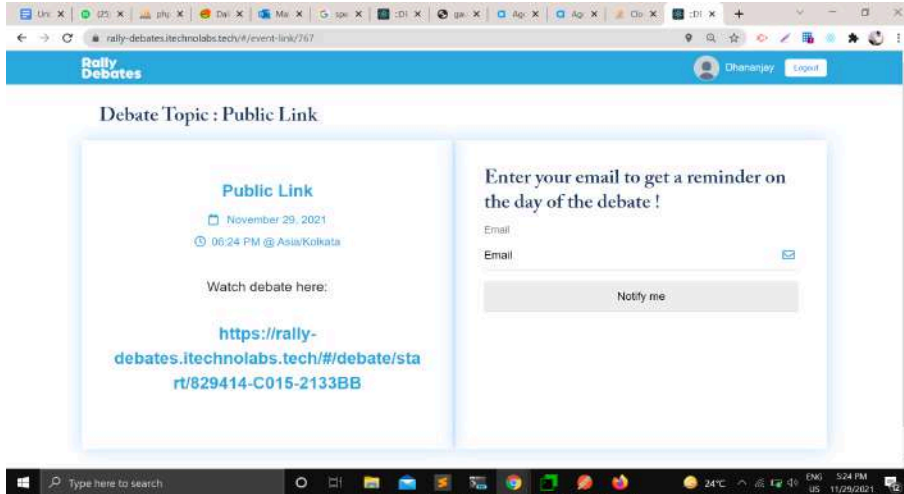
Un × (25) × php × Dai × Ma × spe × :DI × ga × Ag × Ag × Clo × :DI × +

rally-debates.itechnolabs.tech/#/event-link/767

Rally Debates

Dhananjay Logout

Debate Topic : Public Link

Public Link

November 29, 2021

06:24 PM @ Asia/Kolkata

Watch debate here:

https://rally-debates.itechnolabs.tech/#/debate/start/829414-C015-2133BB

Enter your email to get a reminder on the day of the debate !

Email

Email

Notify me

Type here to search

24°C ENG US 5:24 PM 11/29/2021